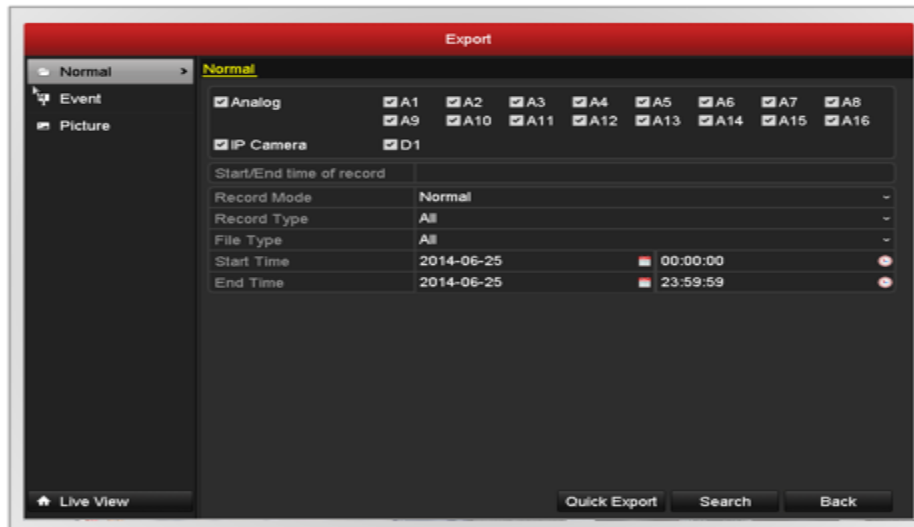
Export

Normal
Event
Picture

Normal

Analog A1 A2 A3 A4 A5 A6 A7 A8
A9 A10 A11 A12 A13 A14 A15 A16
IP Camera D1

Start/End time of record

| Record Mode | Normal | |
|---|---|---|
| Record Type | All | |
| File Type | All | |
| Start Time | 2014-06-25 | 00:00:00 |
| End Time | 2014-06-25 | 23:59:59 |

Live View

Quick Export
Search
Back